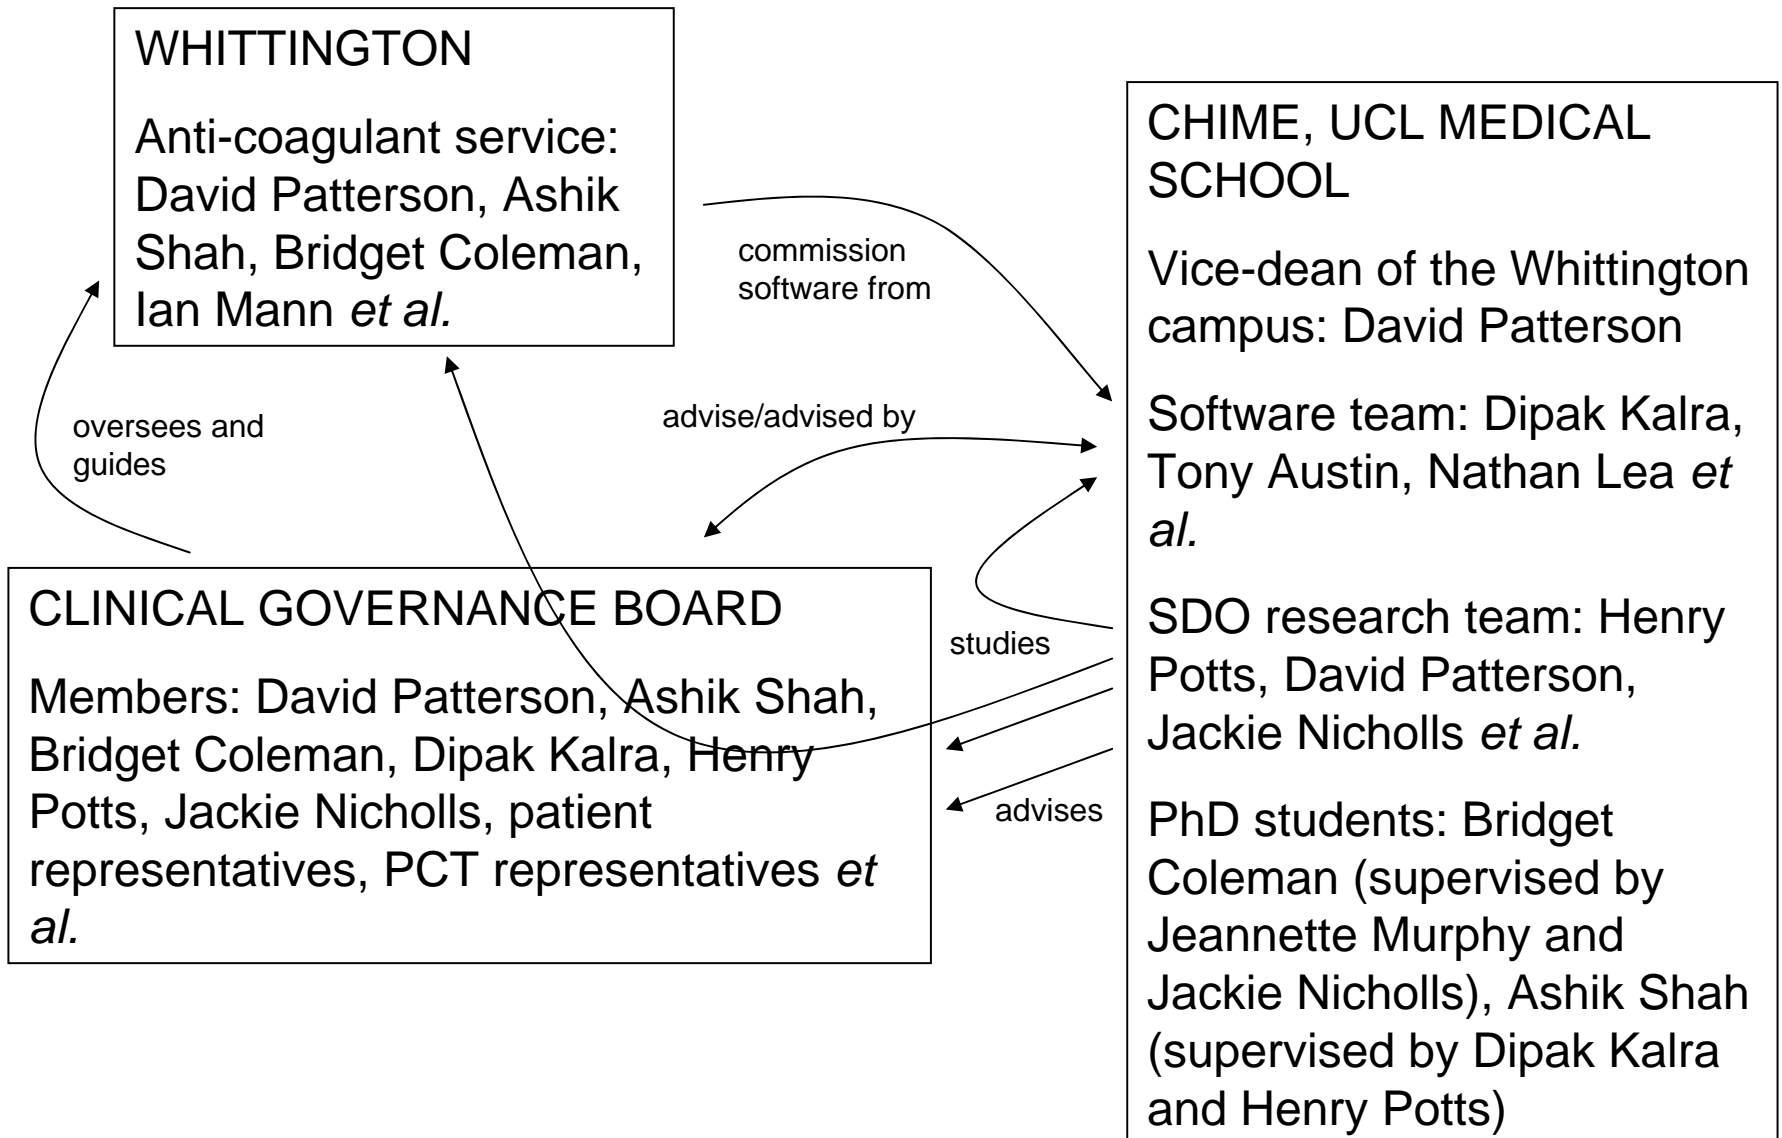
WHITTINGTON

Anti-coagulant service: David Patterson, Ashik Shah, Bridget Coleman, Ian Mann *et al.*

commission software from

CHIME, UCL MEDICAL SCHOOL

Vice-dean of the Whittington campus: David Patterson

Software team: Dipak Kalra, Tony Austin, Nathan Lea *et al.*

SDO research team: Henry Potts, David Patterson, Jackie Nicholls *et al.*

PhD students: Bridget Coleman (supervised by Jeannette Murphy and Jackie Nicholls), Ashik Shah (supervised by Dipak Kalra and Henry Potts)

oversees and guides

advise/advised by

studies

advises

CLINICAL GOVERNANCE BOARD

Members: David Patterson, Ashik Shah, Bridget Coleman, Dipak Kalra, Henry Potts, Jackie Nicholls, patient representatives, PCT representatives *et al.*